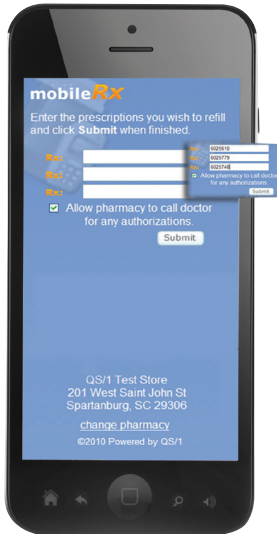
mobileRx

Enter the prescriptions you wish to refill and click Submit when finished.

Rx1
Rx2
Rx3

Rx 0025610
Rx 0025779
Rx 0025748
Allow pharmacy to call doctor for any authorizations.
Submit

Allow pharmacy to call doctor for any authorizations.

Submit

QS/1 Test Store
201 West Saint John St
Spartanburg, SC 29306

change pharmacy

©2010 Powered by QS/1